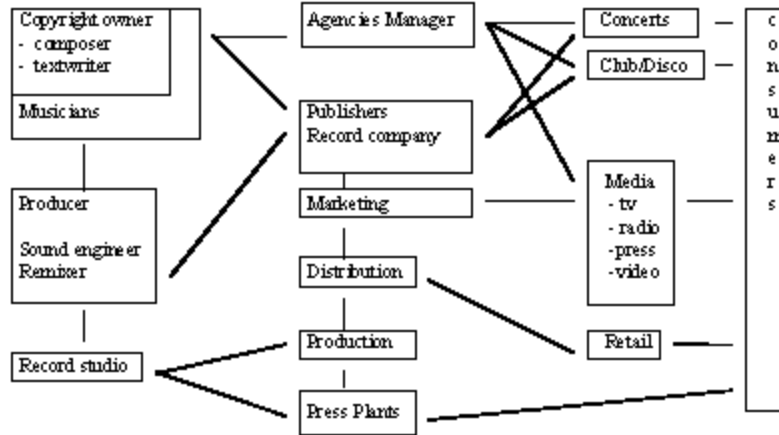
Copyright owner
- composer
- textwriter

Musicians

Producer

Sound engineer
Remixer

Record studio

Agencies Manager

Publishers
Record company

Marketing

Distribution

Production

Press Plants

Concerts

Club/Disco

Media
- tv
- radio
-press
-video

Retail

c
o
n
s
u
m
e
r
s